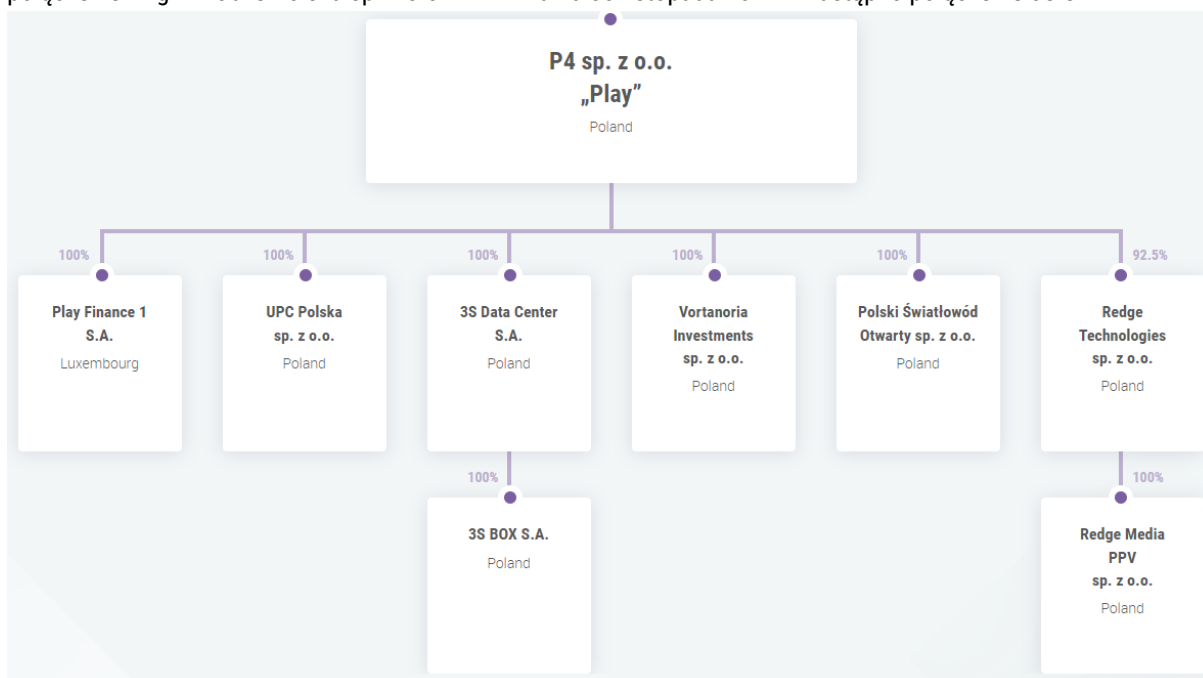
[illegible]

P4 sp. z o.o.
„Play”
Poland

100%
Play Finance 1 S.A.
Luxembourg

100%
UPC Polska sp. z o.o.
Poland

100%
3S Data Center S.A.
Poland

100%
3S BOX S.A.
Poland

100%
Vortanoria Investments sp. z o.o.
Poland

100%
Polski Światłowód Otwarty sp. z o.o.
Poland

92.5%
Redge Technologies sp. z o.o.
Poland

100%
Redge Media PPV sp. z o.o.
Poland